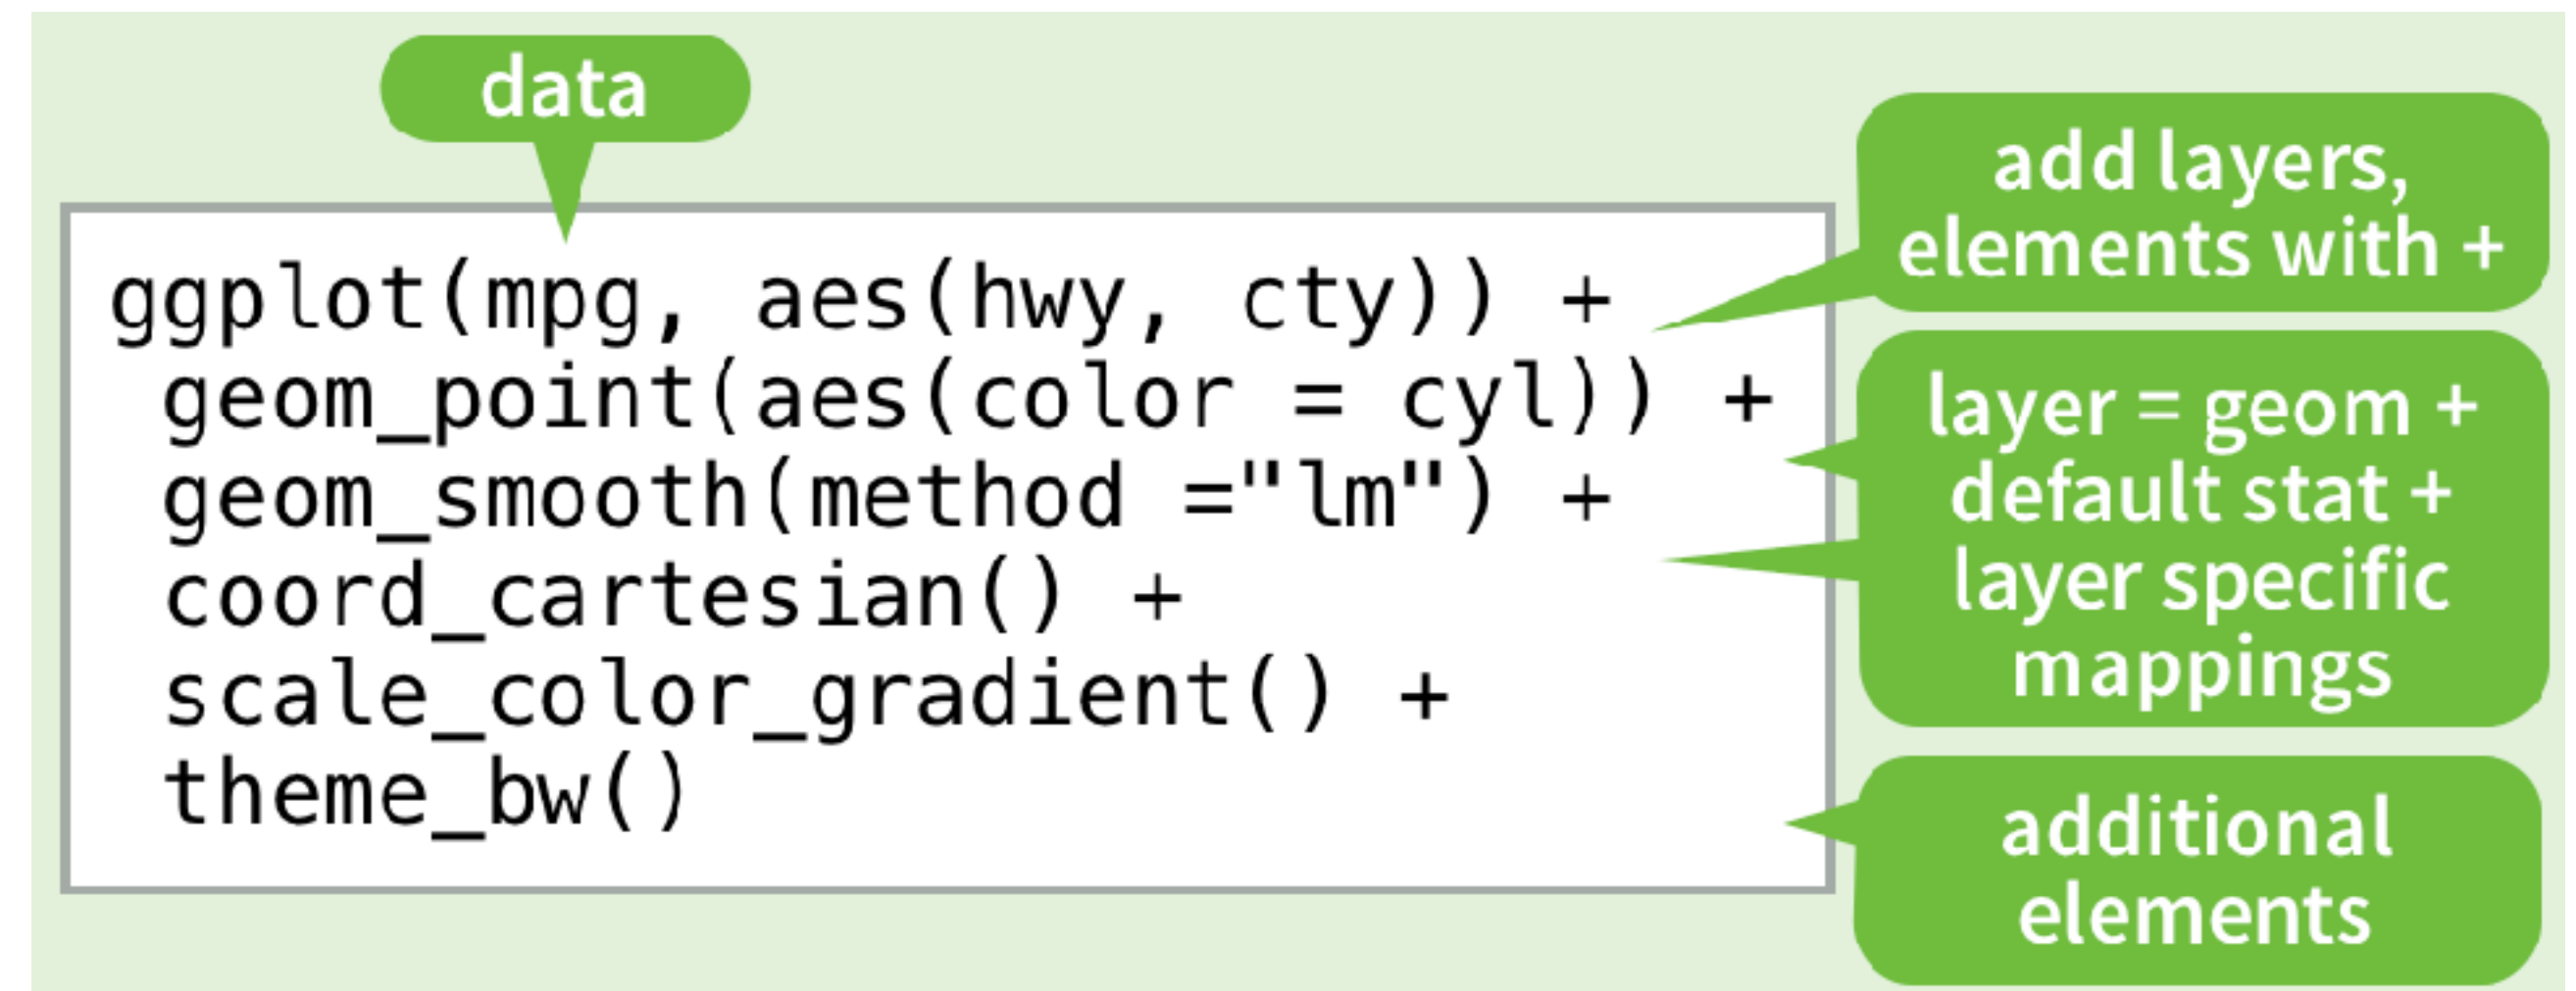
data

ggplot(mpg, aes(hwy, cty)) +
geom_point(aes(color = cyl)) +
geom_smooth(method ="lm") +
coord_cartesian() +
scale_color_gradient() +
theme_bw()

add layers, elements with +

layer = geom + default stat + layer specific mappings

additional elements